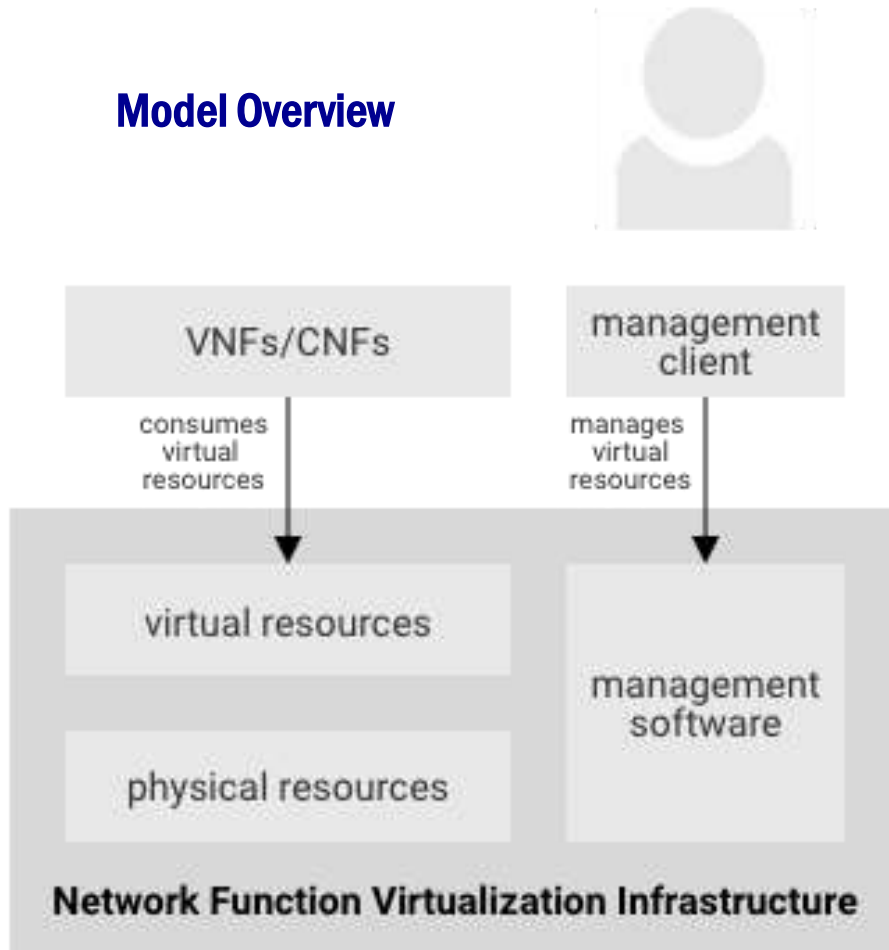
Model Overview

VNFs/CNFs

management client

consumes virtual resources

manages virtual resources

virtual resources

physical resources

management software

Network Function Virtualization Infrastructure